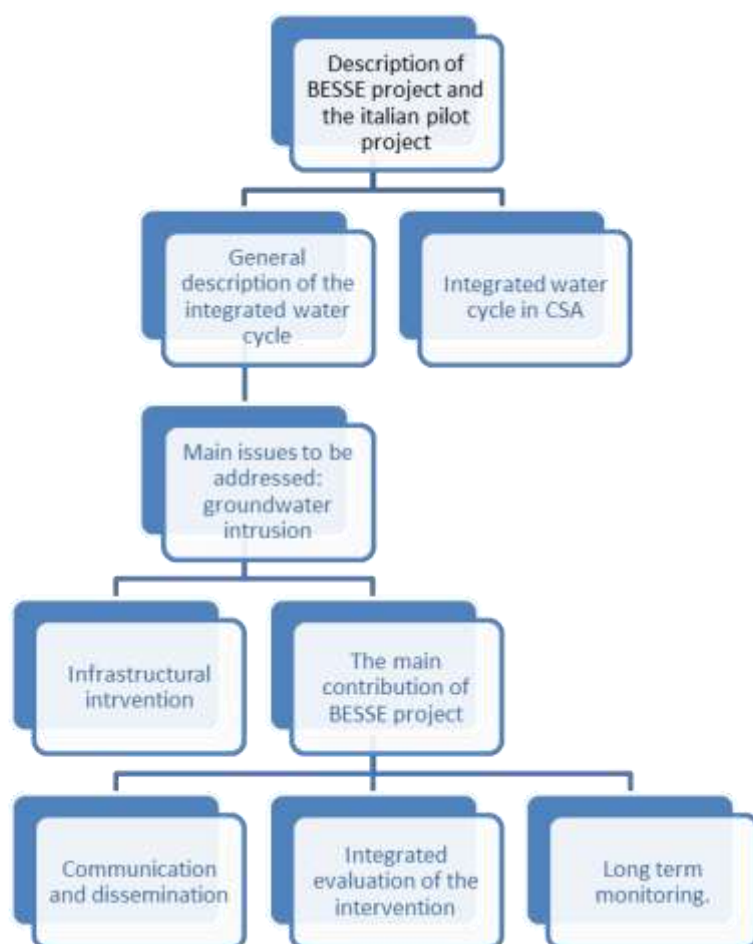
Description of BESSE project and the italian pilot project

General description of the integrated water cycle

Integrated water cycle in CSA

Main issues to be addressed: groundwater intrusion

Infrastructural intrvention

The main contribution of BESSE project

Communication and dissemination

Integrated evaluation of the intervention

Long term monitoring.